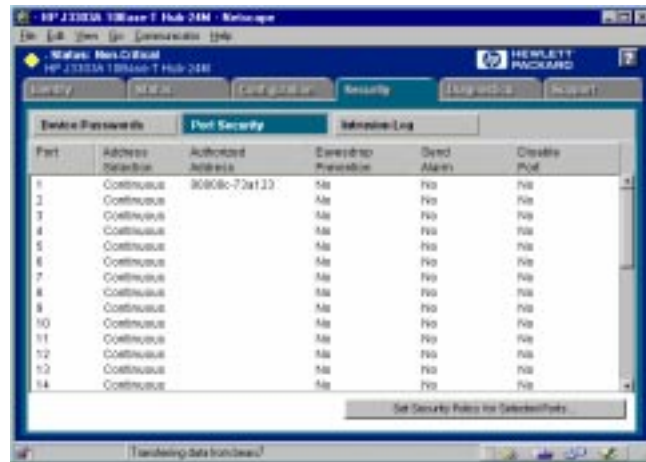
- HP J3303A 10Base-T Hub-24M - Netscape

File Edit View Go Communicator Help

Status: Non-Critical
HP J3303A 10Base-T Hub-24M

HEWLETT PACKARD

?

Identity | Status | Configuration | Security | Diagnostics | Support

Device Passwords | Port Security | Intrusion Log

| Port | Address Selection | Authorized Address | Eavesdrop Prevention | Send Alarm | Disable Port |
|---|---|---|---|---|---|
| 1 | Continuous | 00000c-72a123 | No | No | No |
| 2 | Continuous | | No | No | No |
| 3 | Continuous | | No | No | No |
| 4 | Continuous | | No | No | No |
| 5 | Continuous | | No | No | No |
| 6 | Continuous | | No | No | No |
| 7 | Continuous | | No | No | No |
| 8 | Continuous | | No | No | No |
| 9 | Continuous | | No | No | No |
| 10 | Continuous | | No | No | No |
| 11 | Continuous | | No | No | No |
| 12 | Continuous | | No | No | No |
| 13 | Continuous | | No | No | No |
| 14 | Continuous | | No | No | No |

Set Security Policy for Selected Ports...

Transferring data from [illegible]